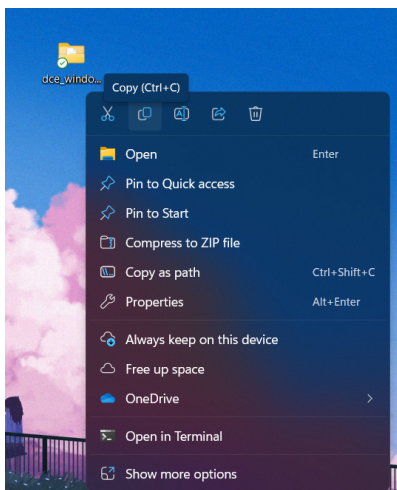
dce_windo...

Copy (Ctrl+C)

Open Enter

Pin to Quick access

Pin to Start

Compress to ZIP file

Copy as path Ctrl+Shift+C

Properties Alt+Enter

Always keep on this device

Free up space

OneDrive

Open in Terminal

Show more options